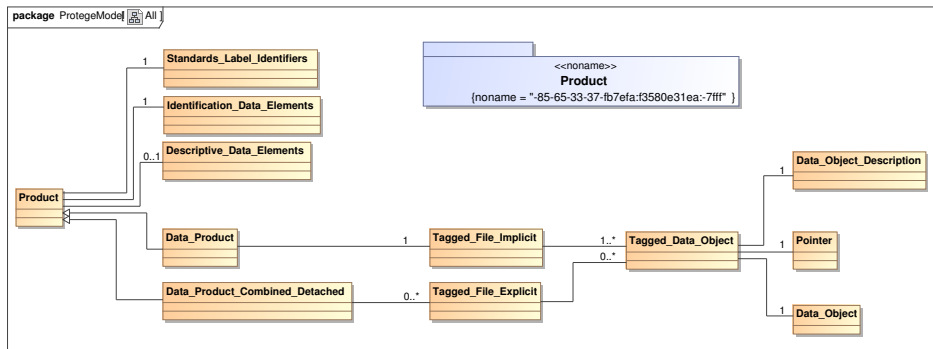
package ProtegeModel [All]

<<noname>>
Product
{noname = "-85-65-33-37-fb7efa:f3580e31ea:-7fff" }

1
Standards_Label_Identifiers

1
Identification_Data_Elements

0..1
Descriptive_Data_Elements

Product

Data_Product

1
Tagged_File_Implicit

1..*
0..*
Tagged_Data_Object

1
Data_Object_Description

1
Pointer

1
Data_Object

Data_Product_Combined_Detached

0..*
Tagged_File_Explicit